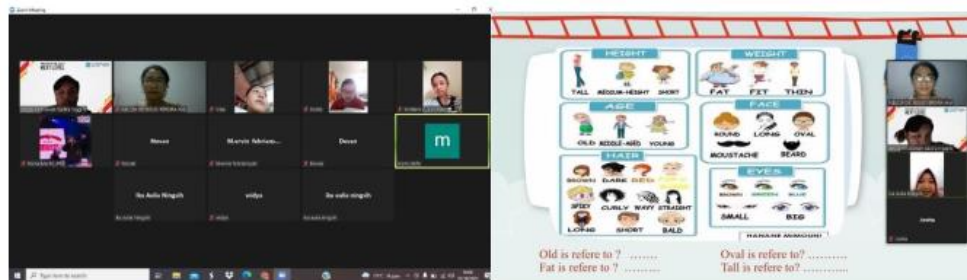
Zoom Meeting

Nesaa

Marvin Fabrian...

Desat

m

Ibu Aulia Ningsih

aidya

ibu aulia ningsih

HEIGHT

TALL

MEDIUM-HEIGHT

SHORT

WEIGHT

FAT

FIT

THIN

AGE

OLD

MIDDLE-AGED

YOUNG

FACE

ROUND

LONG

OVAL

MOUSTACHE

BEARD

HAIR

BROWN

DARK

RED

SPIKY

CURLY

WAVY

STRAIGHT

LONG

SHORT

BALD

EYES

BROWN

GREEN

BLUE

SMALL

BIG

Old is refere to ? ……..

Fat is refere to ? ……..

Oval is refere to? …………

Tall is refere to? …………

Type here to search